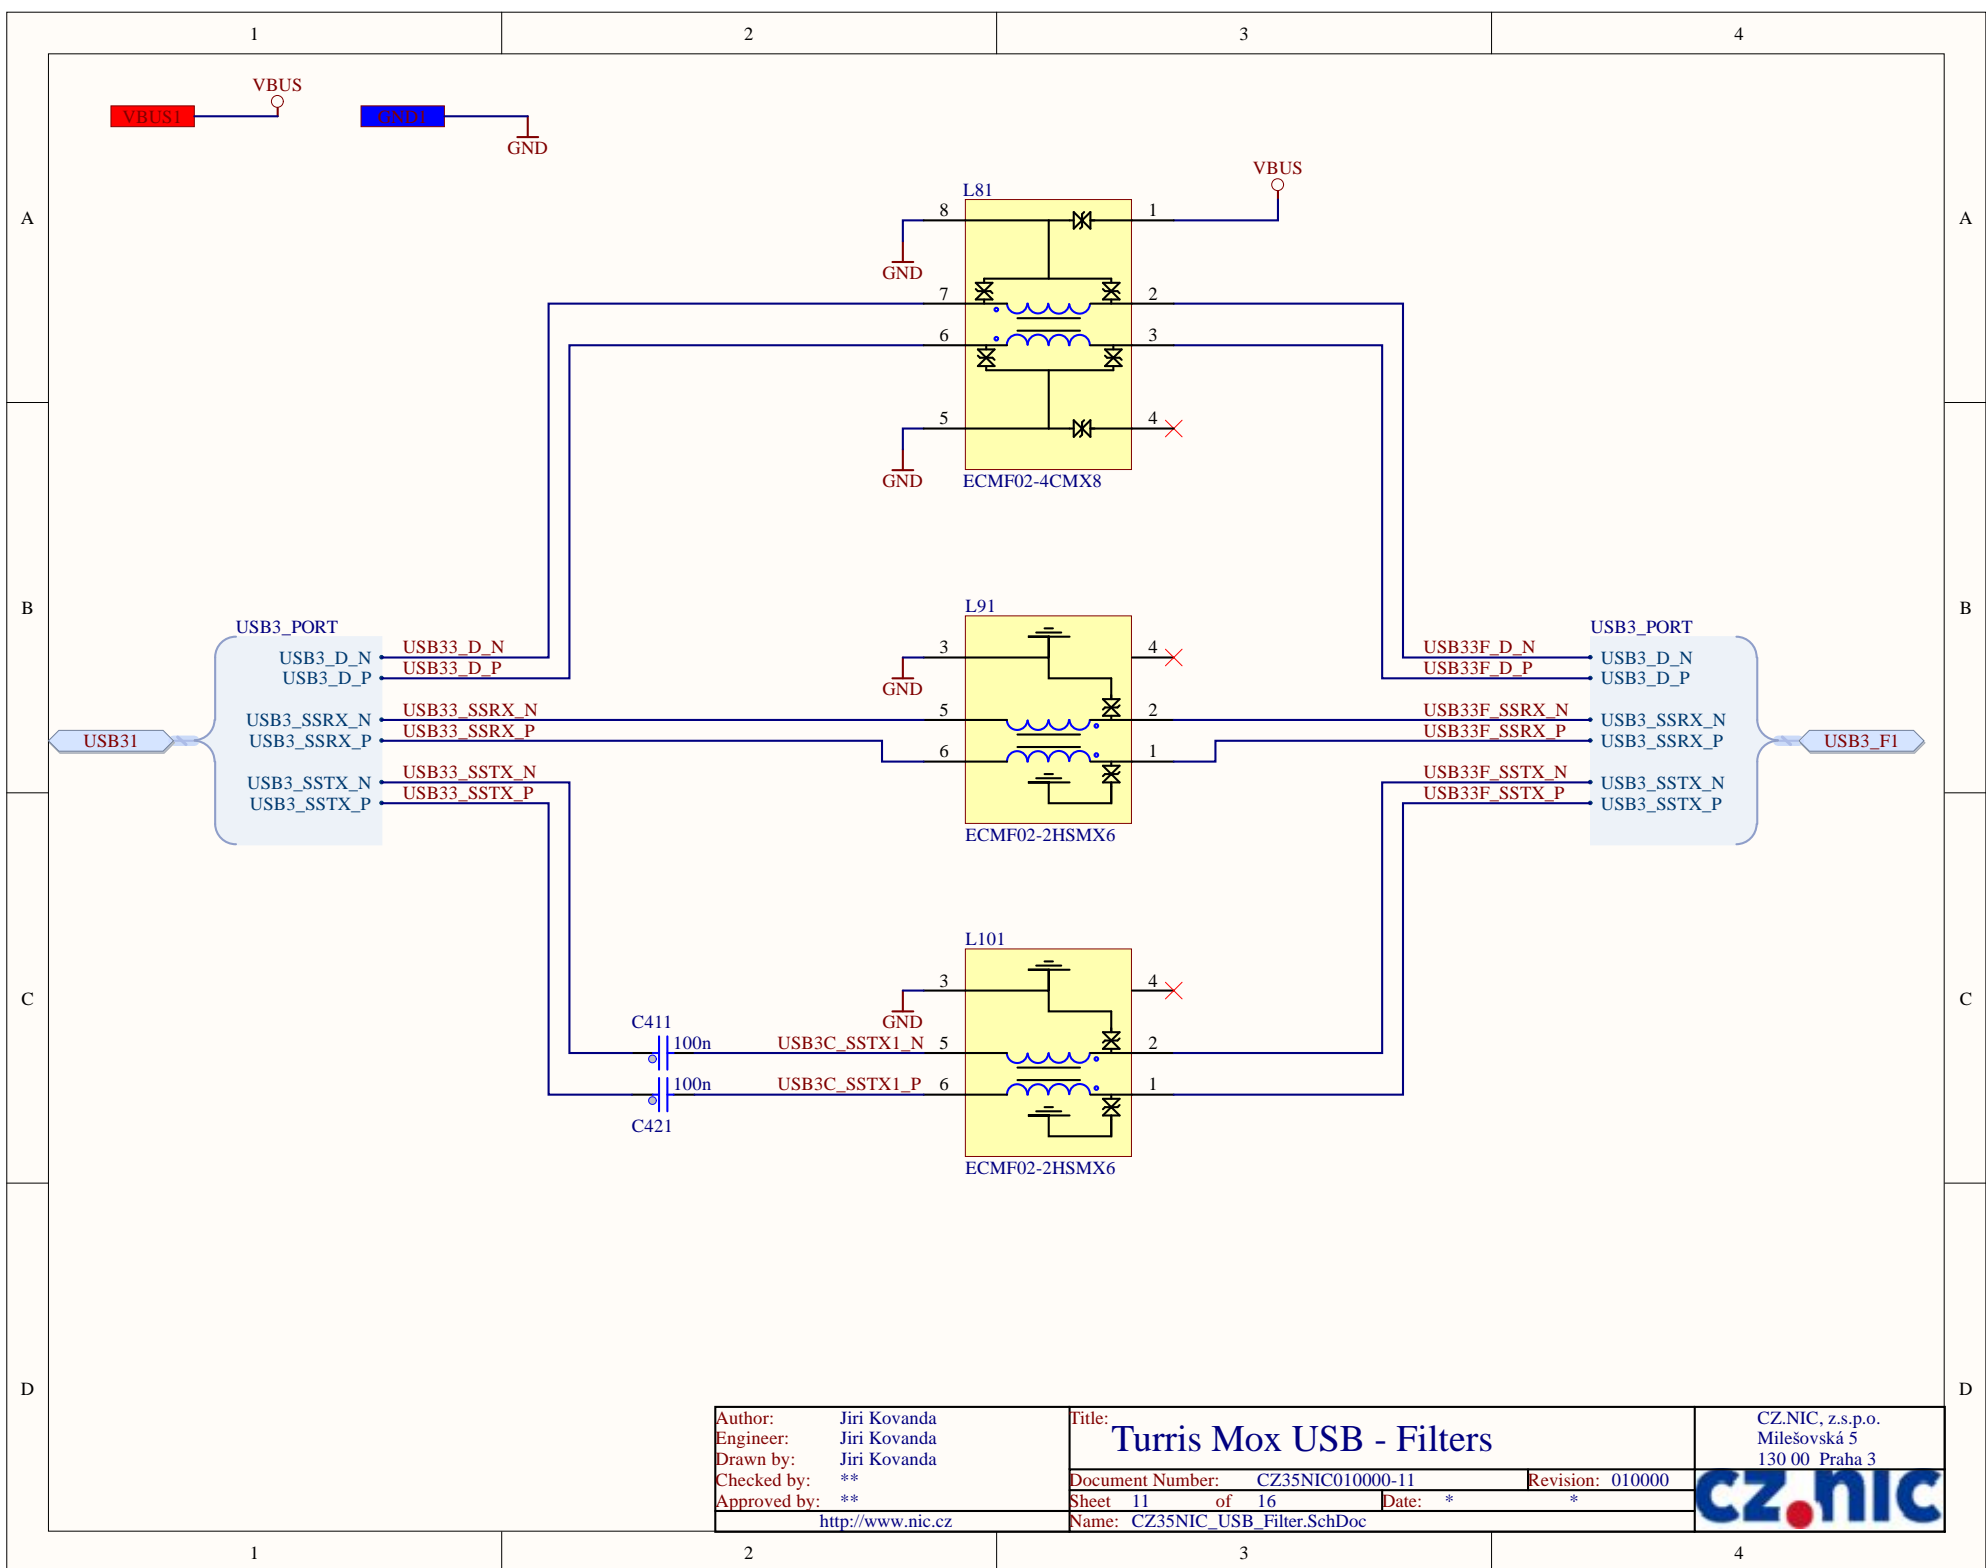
1 2 3 4

A B C D

VBUS1 VBUS GND1 GND

L81
8 1
VBUS
GND
7 2
6 3
5 4
GND
ECMF02-4CMX8

USB3_PORT
USB3_D_N
USB3_D_P
USB3_SSRX_N
USB3_SSRX_P
USB3_SSTX_N
USB3_SSTX_P
USB31

USB33_D_N
USB33_D_P
USB33_SSRX_N
USB33_SSRX_P
USB33_SSTX_N
USB33_SSTX_P

L91
3 4
GND
5 2
6 1
ECMF02-2HSMX6

USB3_PORT
USB33F_D_N
USB33F_D_P
USB33F_SSRX_N
USB33F_SSRX_P
USB33F_SSTX_N
USB33F_SSTX_P
USB3_D_N
USB3_D_P
USB3_SSRX_N
USB3_SSRX_P
USB3_SSTX_N
USB3_SSTX_P
USB3_F1

L101
3 4
GND
C411
100n
USB3C_SSTX1_N 5 2
100n
USB3C_SSTX1_P 6 1
C421
ECMF02-2HSMX6

| Author: | Jiri Kovanda | Title: Turris Mox USB - Filters | CZ.NIC, z.s.p.o. Milešovská 5 130 00 Praha 3 |
|---|---|---|---|
| Engineer: | Jiri Kovanda | | |
| Drawn by: | Jiri Kovanda | | |
| Checked by: | ** | Document Number: CZ35NIC010000-11 Revision: 010000 | cz.nic |
| Approved by: | ** | Sheet 11 of 16 Date: * * | |
| http://www.nic.cz | | Name: CZ35NIC_USB_Filter.SchDoc | |